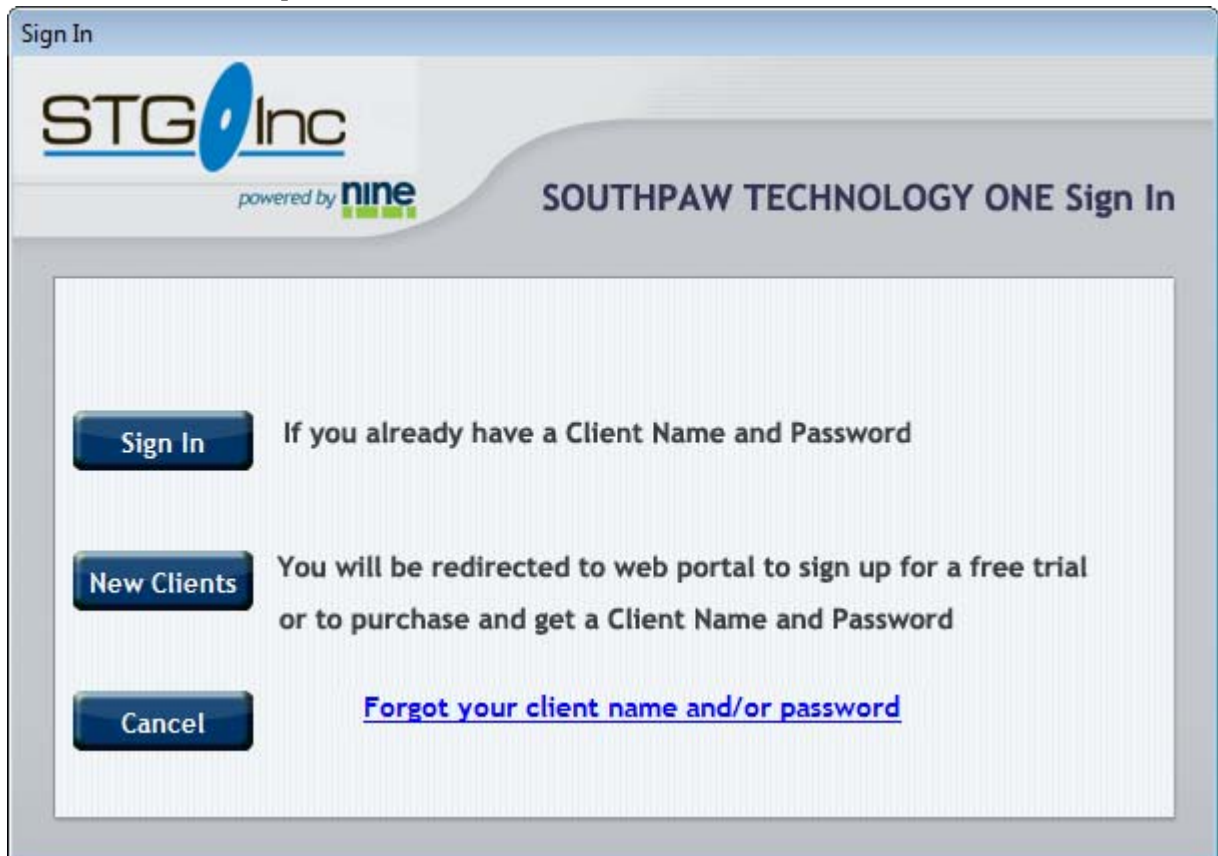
Sign In

STG Inc

powered by nine

SOUTHPAW TECHNOLOGY ONE Sign In

Sign In

If you already have a Client Name and Password

New Clients

You will be redirected to web portal to sign up for a free trial or to purchase and get a Client Name and Password

Cancel

Forgot your client name and/or password